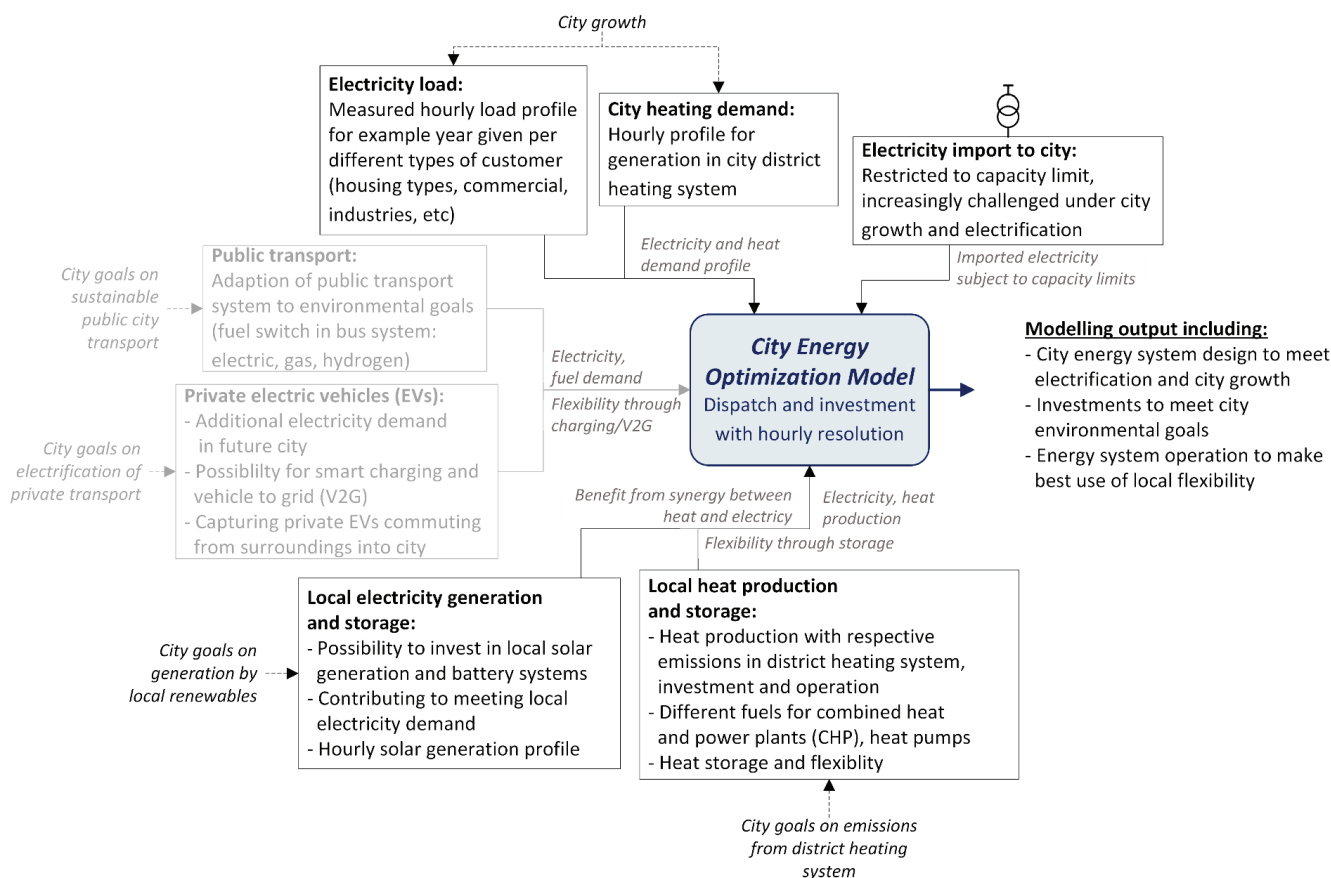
City growth

**Electricity load:**
Measured hourly load profile for example year given per different types of customer (housing types, commercial, industries, etc)

**City heating demand:**
Hourly profile for generation in city district heating system

**Electricity import to city:**
Restricted to capacity limit, increasingly challenged under city growth and electrification

Electricity and heat demand profile

Imported electricity subject to capacity limits

City goals on sustainable public city transport

**Public transport:**
Adaption of public transport system to environmental goals (fuel switch in bus system: electric, gas, hydrogen)

Electricity, fuel demand

Flexibility through charging/V2G

*City Energy Optimization Model*
Dispatch and investment with hourly resolution

**Modelling output including:**
- City energy system design to meet electrification and city growth
- Investments to meet city environmental goals
- Energy system operation to make best use of local flexibility

City goals on electrification of private transport

**Private electric vehicles (EVs):**
- Additional electricity demand in future city
- Possiblilty for smart charging and vehicle to grid (V2G)
- Capturing private EVs commuting from surroundings into city

Benefit from synergy between heat and electricy

Electricity, heat production

Flexibility through storage

City goals on generation by local renewables

**Local electricity generation and storage:**
- Possibility to invest in local solar generation and battery systems
- Contributing to meeting local electricity demand
- Hourly solar generation profile

**Local heat production and storage:**
- Heat production with respective emissions in district heating system, investment and operation
- Different fuels for combined heat and power plants (CHP), heat pumps
- Heat storage and flexiblity

City goals on emissions from district heating system